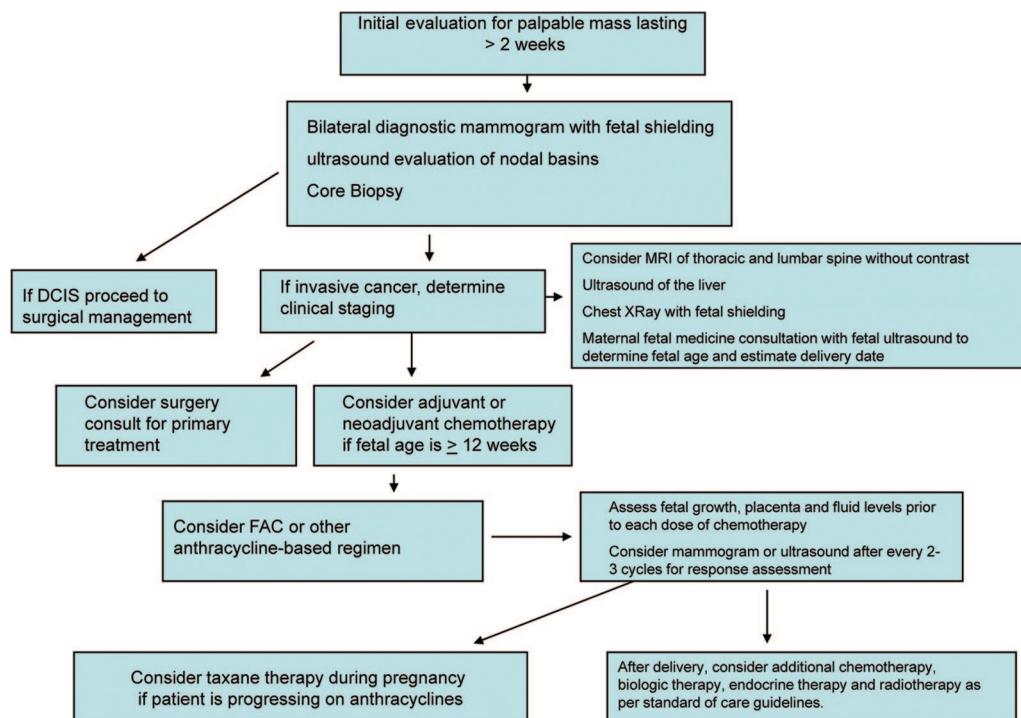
Initial evaluation for palpable mass lasting > 2 weeks

Bilateral diagnostic mammogram with fetal shielding

ultrasound evaluation of nodal basins

Core Biopsy

If DCIS proceed to surgical management

If invasive cancer, determine clinical staging

Consider MRI of thoracic and lumbar spine without contrast

Ultrasound of the liver

Chest XRay with fetal shielding

Maternal fetal medicine consultation with fetal ultrasound to determine fetal age and estimate delivery date

Consider surgery consult for primary treatment

Consider adjuvant or neoadjuvant chemotherapy if fetal age is $\geq$ 12 weeks

Consider FAC or other anthracycline-based regimen

Assess fetal growth, placenta and fluid levels prior to each dose of chemotherapy

Consider mammogram or ultrasound after every 2-3 cycles for response assessment

Consider taxane therapy during pregnancy if patient is progressing on anthracyclines

After delivery, consider additional chemotherapy, biologic therapy, endocrine therapy and radiotherapy as per standard of care guidelines.